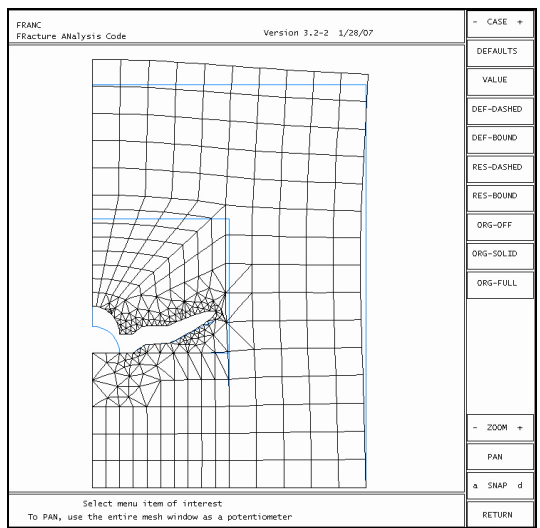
FRANC
FRacture ANalysis Code

Version 3.2-2 1/28/07

- CASE +

DEFAULTS

VALUE

DEF-DASHED

DEF-BOUND

RES-DASHED

RES-BOUND

ORG-OFF

ORG-SOLID

ORG-FULL

- ZOOM +

PAN

a SNAP d

RETURN

Select menu item of interest
To PAN, use the entire mesh window as a potentiometer